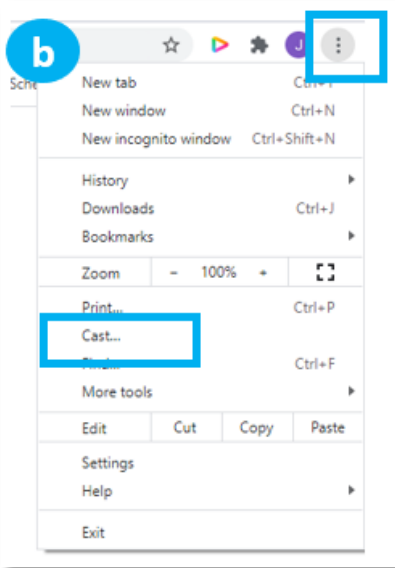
b

J

Sche

New tab Ctrl+T
New window Ctrl+N
New incognito window Ctrl+Shift+N

History
Downloads Ctrl+J
Bookmarks

Zoom – 100% +

Print... Ctrl+P
Cast...
Find... Ctrl+F
More tools

Edit Cut Copy Paste

Settings
Help

Exit